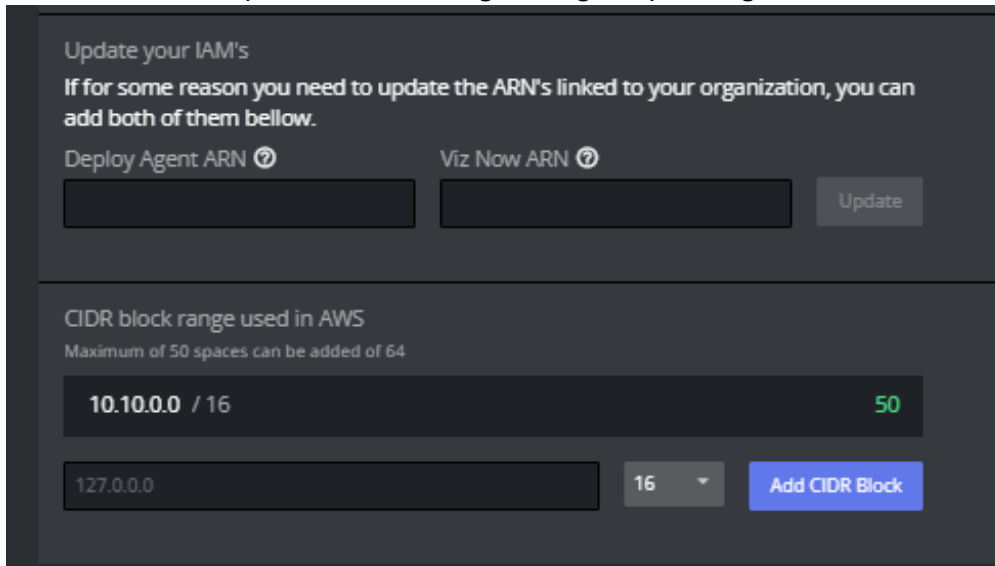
Update your IAM's

If for some reason you need to update the ARN's linked to your organization, you can add both of them bellow.

Deploy Agent ARN

Viz Now ARN

Update

CIDR block range used in AWS

Maximum of 50 spaces can be added of 64

10.10.0.0 / 16

50

127.0.0.0

16

Add CIDR Block